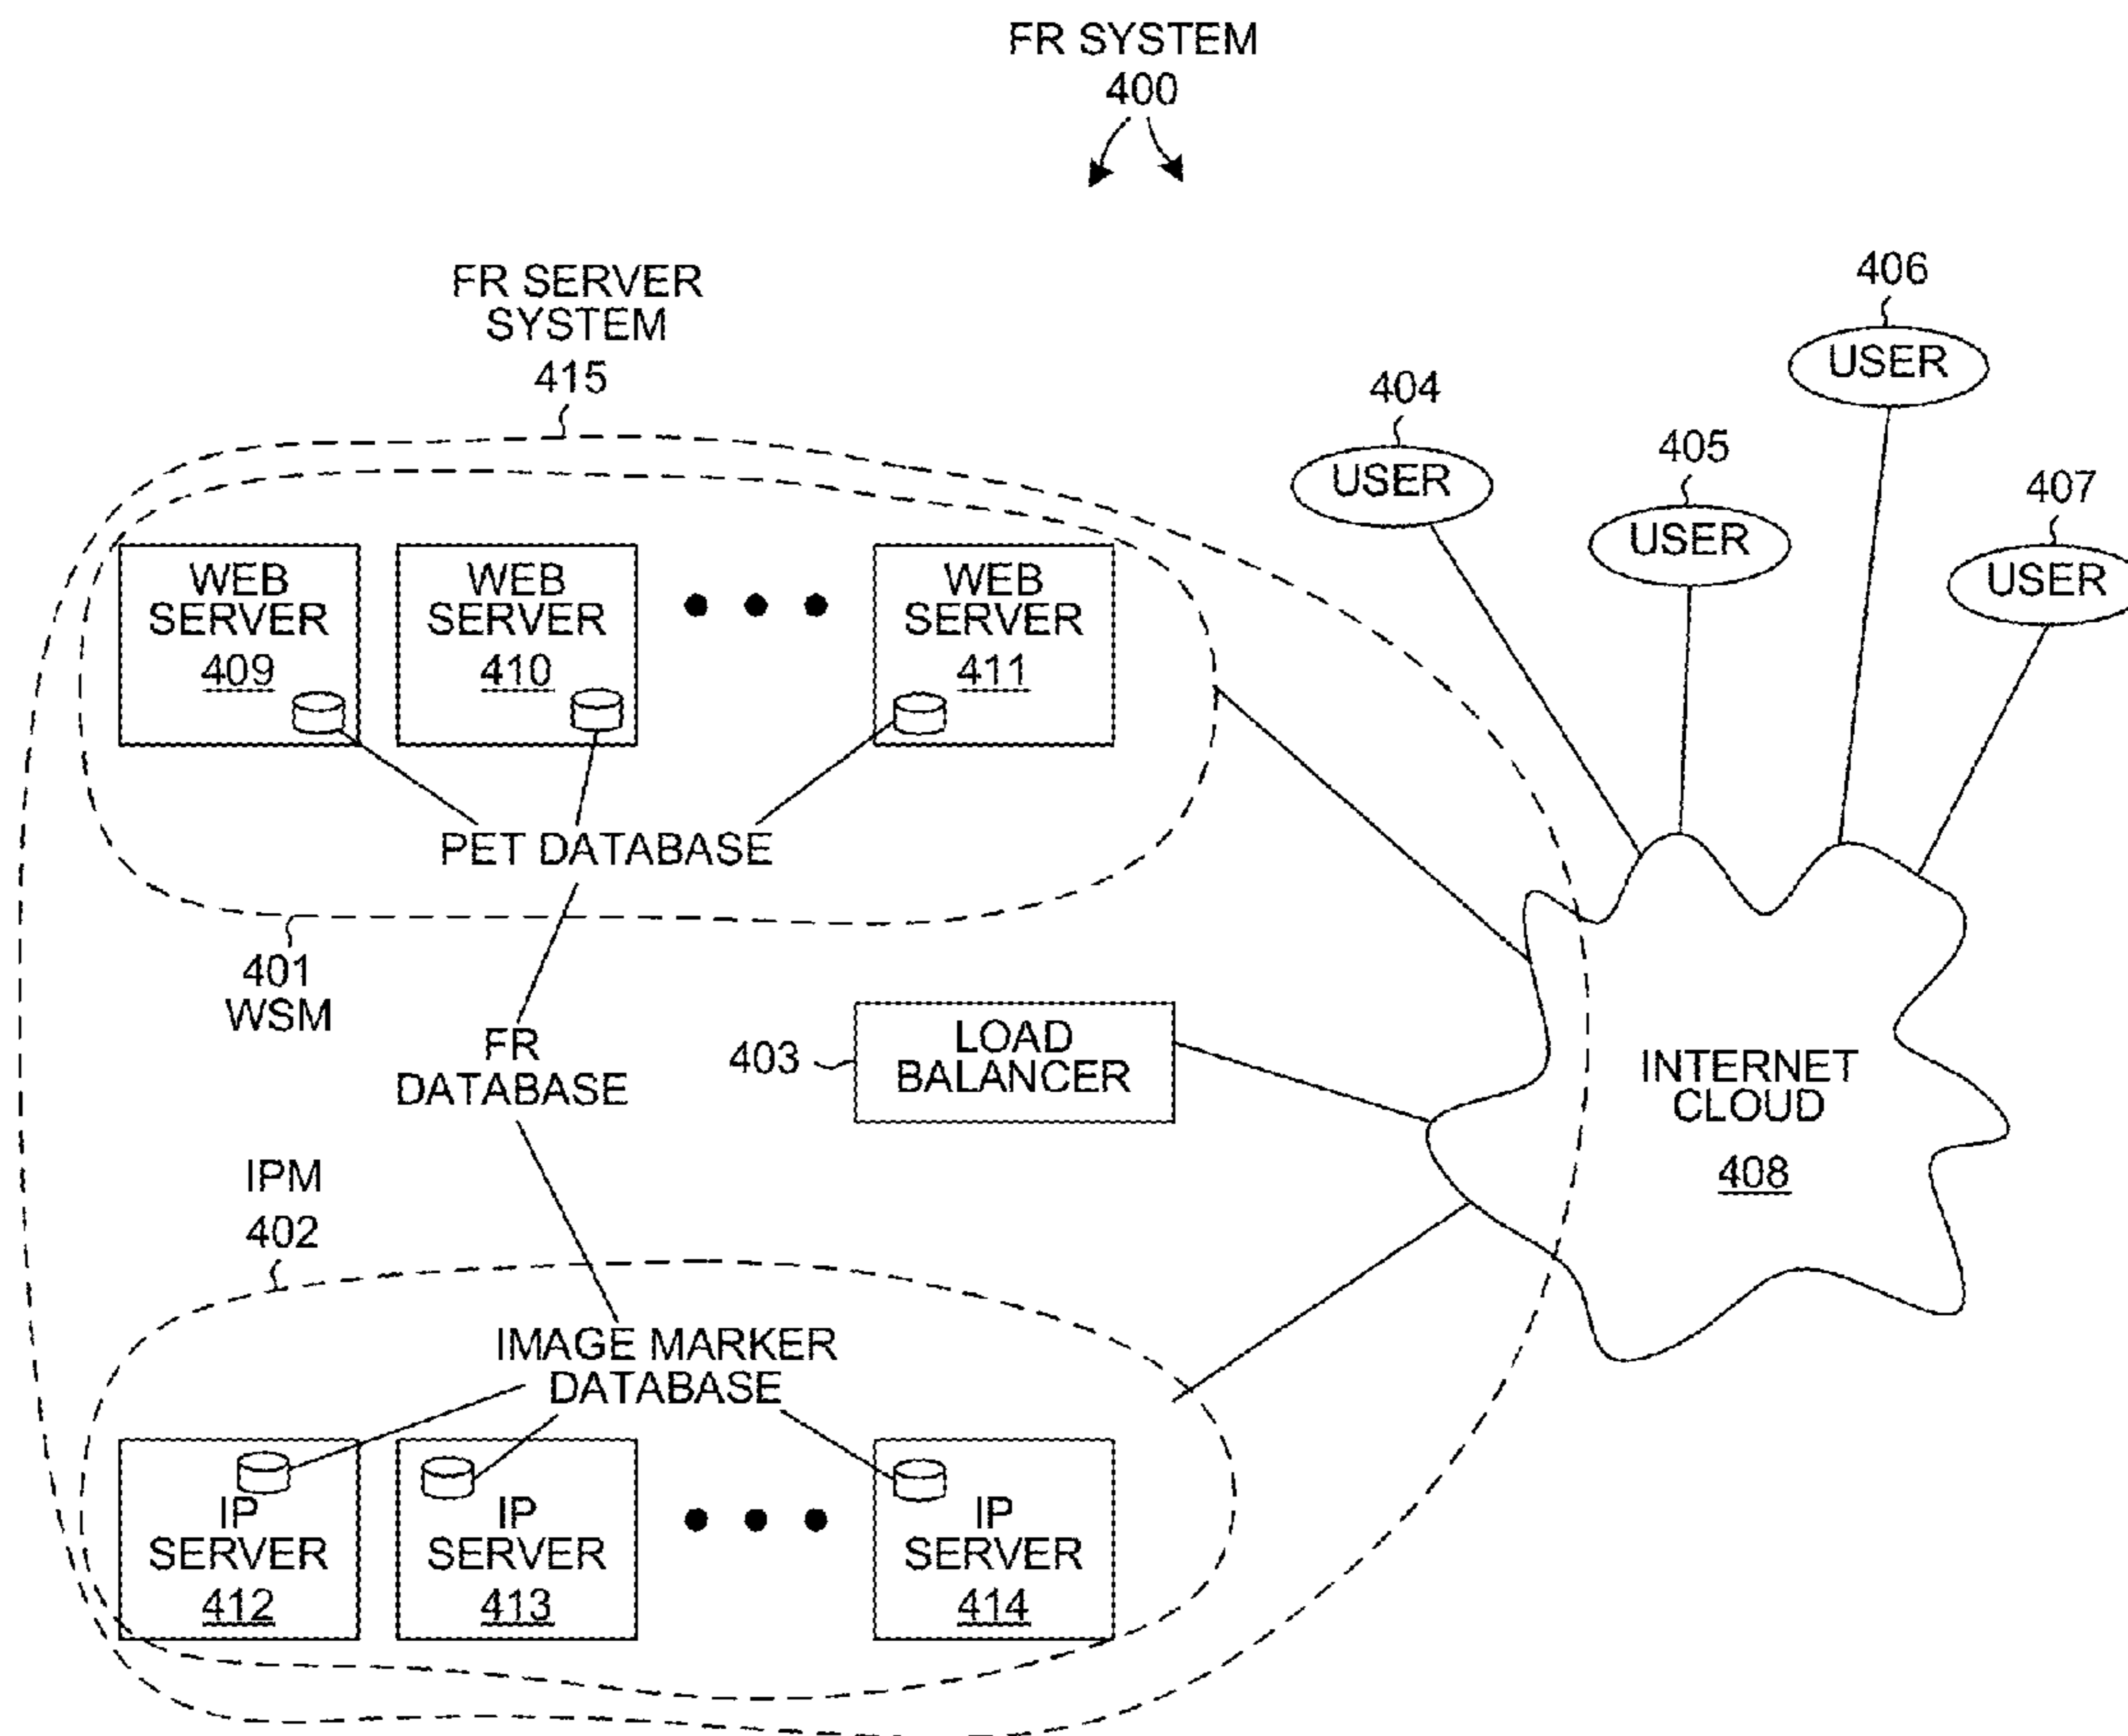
FR SYSTEM
400

FR SERVER SYSTEM
415

WEB SERVER
409

WEB SERVER
410

WEB SERVER
411

PET DATABASE

401
WSM

FR DATABASE

403

LOAD BALANCER

IPM
402

IMAGE MARKER DATABASE

IP SERVER
412

IP SERVER
413

IP SERVER
414

404
USER

405
USER

406
USER

407
USER

INTERNET CLOUD
408